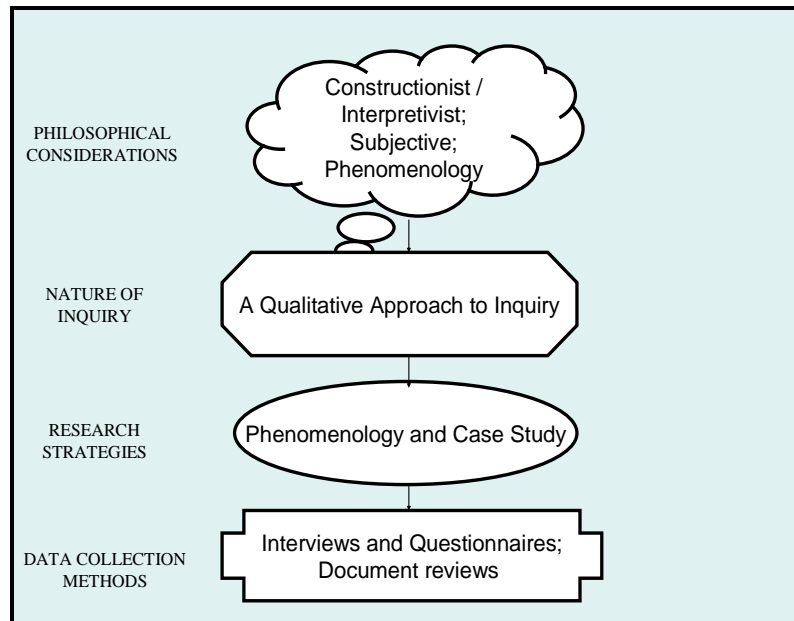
PHILOSOPHICAL CONSIDERATIONS

Constructionist / Interpretivist; Subjective; Phenomenology

NATURE OF INQUIRY

A Qualitative Approach to Inquiry

RESEARCH STRATEGIES

Phenomenology and Case Study

DATA COLLECTION METHODS

Interviews and Questionnaires; Document reviews